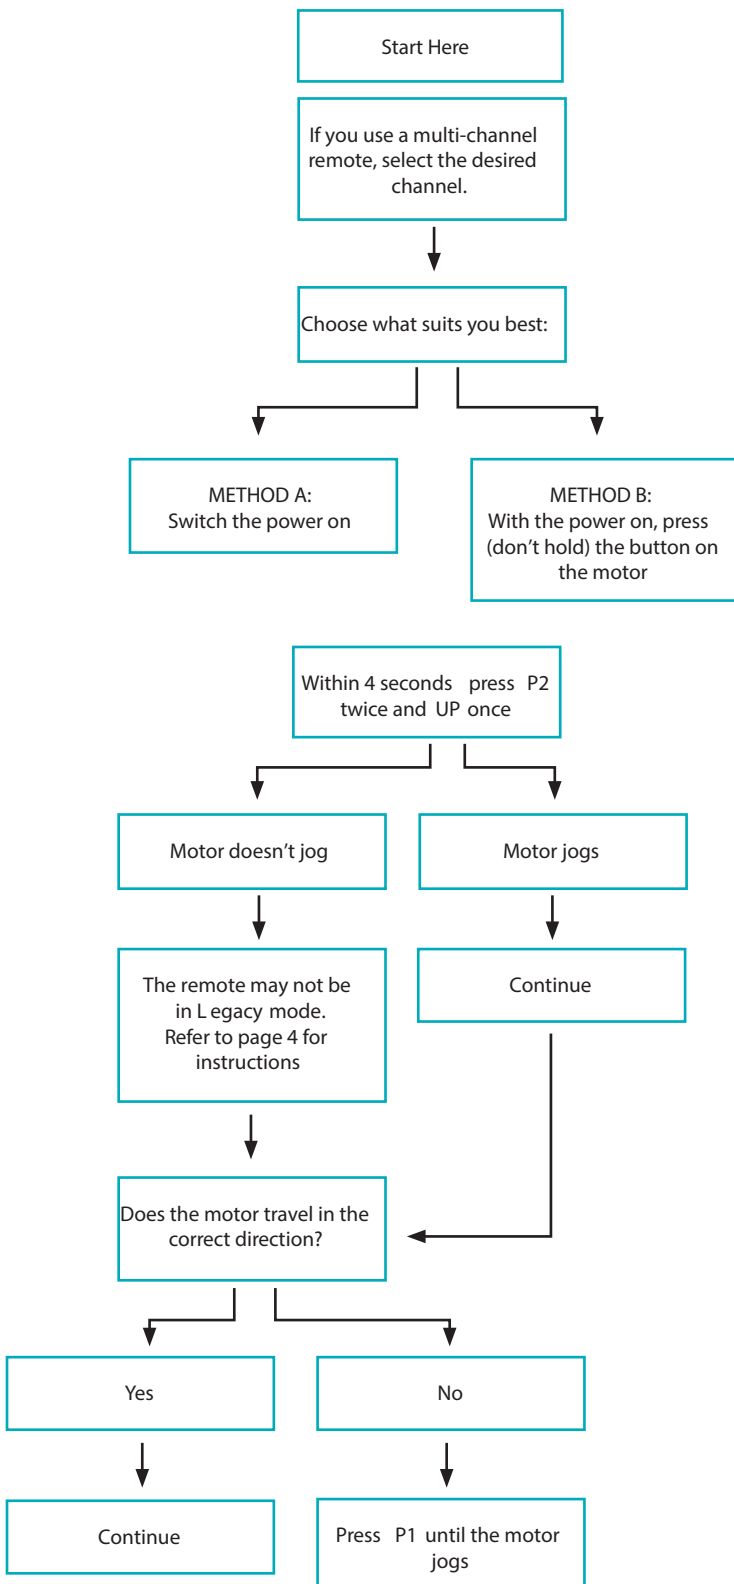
Start Here

If you use a multi-channel remote, select the desired channel.

Choose what suits you best:

METHOD A:
Switch the power on

METHOD B:
With the power on, press (don't hold) the button on the motor

Within 4 seconds press P2 twice and UP once

Motor doesn't jog

Motor jogs

The remote may not be in L egacy mode. Refer to page 4 for instructions

Continue

Does the motor travel in the correct direction?

Yes

No

Continue

Press P1 until the motor jogs